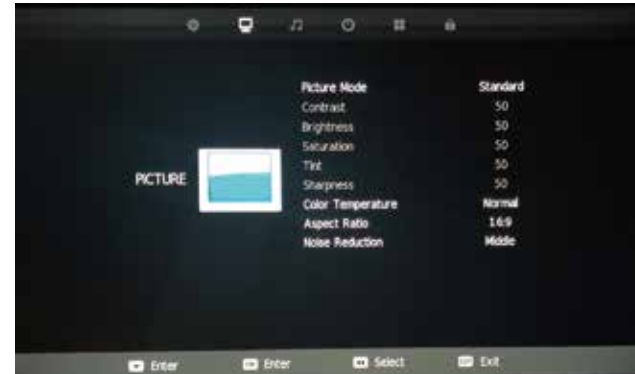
PICTURE

| | |
|---|---|
| Picture Mode | Standard |
| Contrast | 50 |
| Brightness | 50 |
| Saturation | 50 |
| Tint | 50 |
| Sharpness | 50 |
| Color Temperature | Normal |
| Aspect Ratio | 16:9 |
| Noise Reduction | Middle |

Enter Enter Select Exit